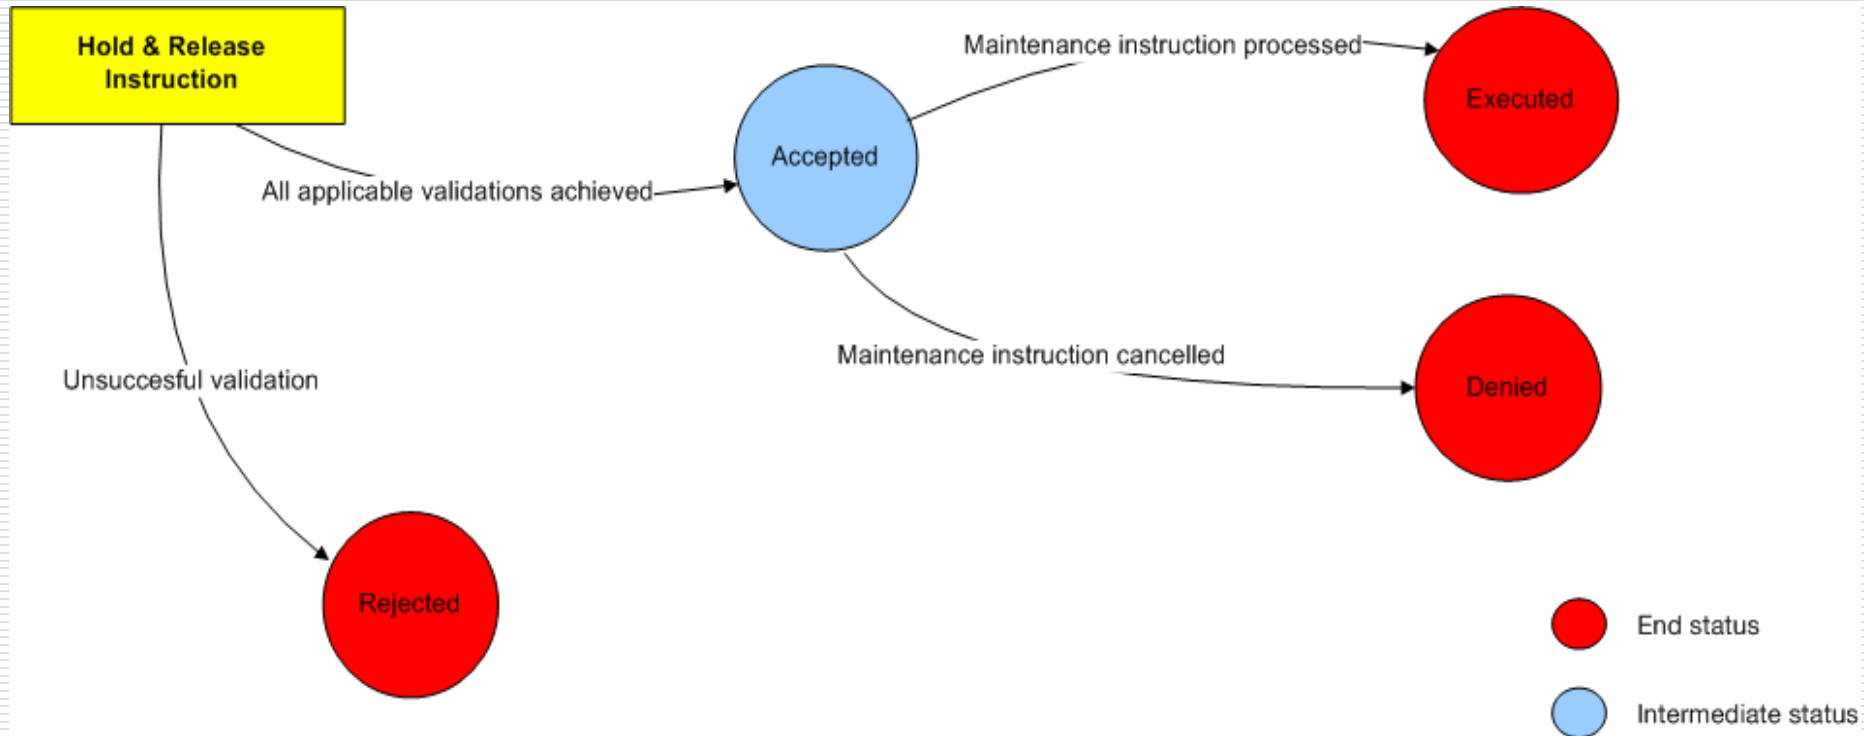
Hold & Release Instruction

All applicable validations achieved

Accepted

Maintenance instruction processed

Executed

Maintenance instruction cancelled

Denied

Unsuccesful validation

Rejected

End status

Intermediate status